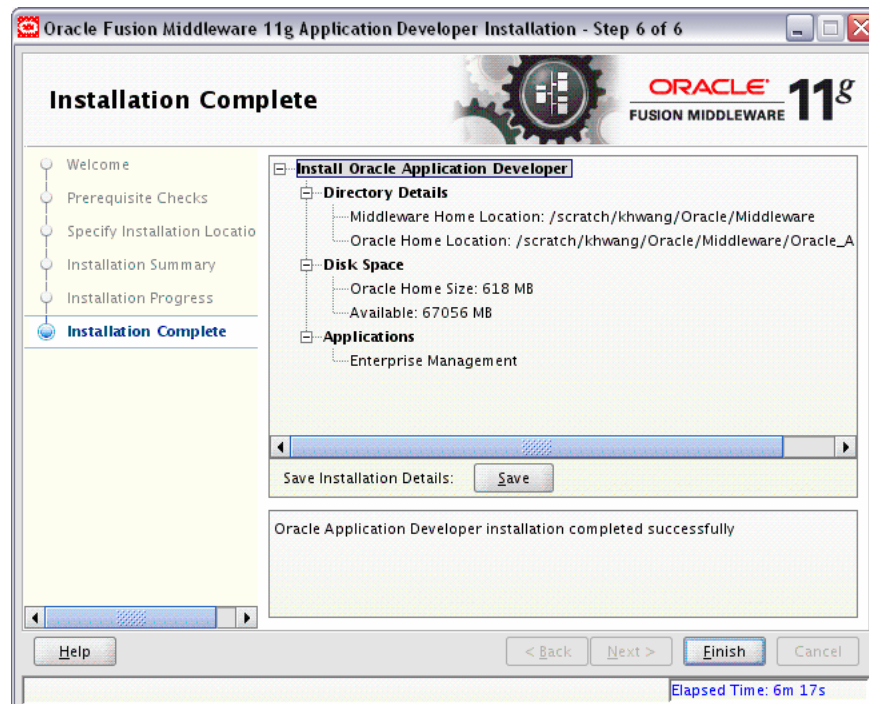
Oracle Fusion Middleware 11g Application Developer Installation - Step 6 of 6

Installation Complete

ORACLE FUSION MIDDLEWARE 11g

Welcome
Prerequisite Checks
Specify Installation Locatio
Installation Summary
Installation Progress
Installation Complete

Install Oracle Application Developer
Directory Details
Middleware Home Location: /scratch/khwang/Oracle/Middleware
Oracle Home Location: /scratch/khwang/Oracle/Middleware/Oracle_A
Disk Space
Oracle Home Size: 618 MB
Available: 67056 MB
Applications
Enterprise Management

Save Installation Details: Save

Oracle Application Developer installation completed successfully

Help
< Back
Next >
Finish
Cancel

Elapsed Time: 6m 17s